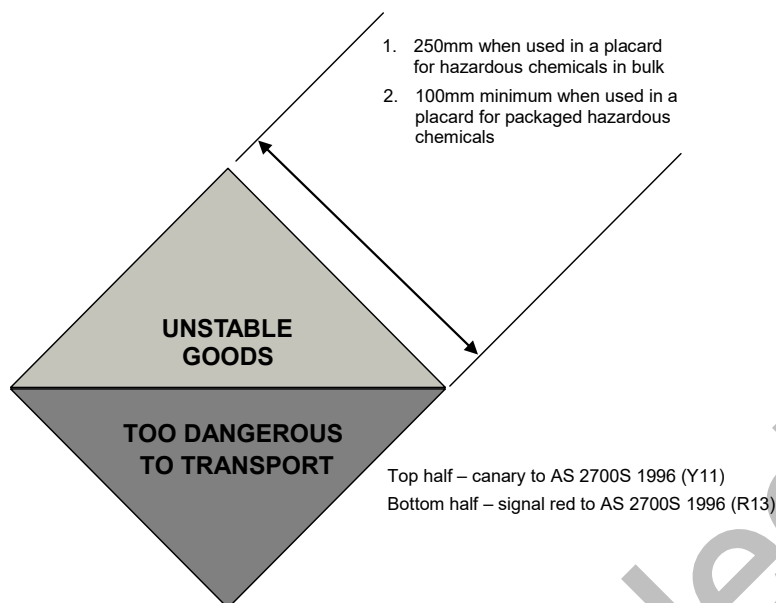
1. 250mm when used in a placard for hazardous chemicals in bulk

2. 100mm minimum when used in a placard for packaged hazardous chemicals

UNSTABLE GOODS

TOO DANGEROUS TO TRANSPORT

Top half – canary to AS 2700S 1996 (Y11)
Bottom half – signal red to AS 2700S 1996 (R13)